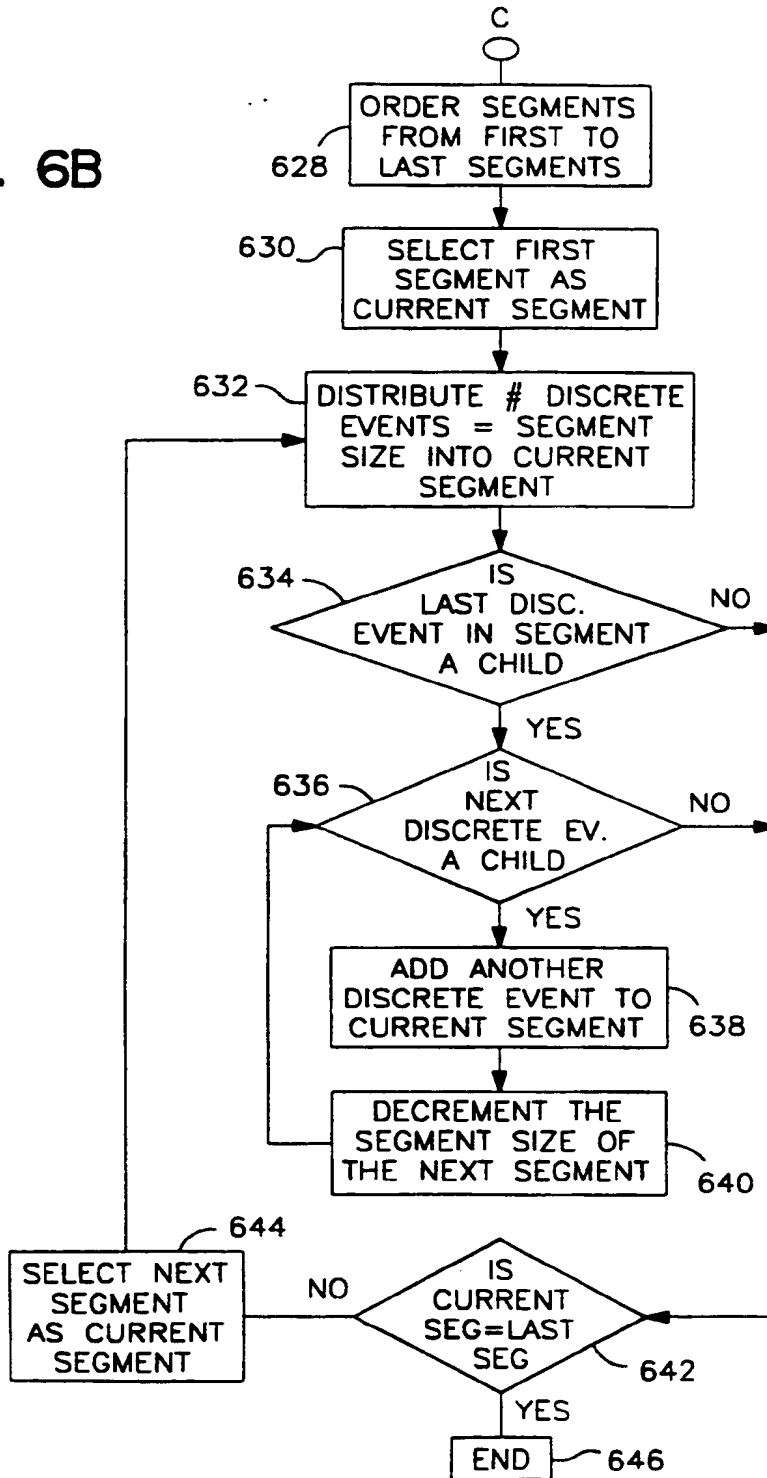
. 6B

C

ORDER SEGMENTS FROM FIRST TO LAST SEGMENTS
628

630
SELECT FIRST SEGMENT AS CURRENT SEGMENT

632
DISTRIBUTE # DISCRETE EVENTS = SEGMENT SIZE INTO CURRENT SEGMENT

634
IS LAST DISC. EVENT IN SEGMENT A CHILD
NO
YES

636
IS NEXT DISCRETE EV. A CHILD
NO
YES

ADD ANOTHER DISCRETE EVENT TO CURRENT SEGMENT
638

DECREMENT THE SEGMENT SIZE OF THE NEXT SEGMENT
640

644
SELECT NEXT SEGMENT AS CURRENT SEGMENT

NO
IS CURRENT SEG=LAST SEG
642
YES

END
646